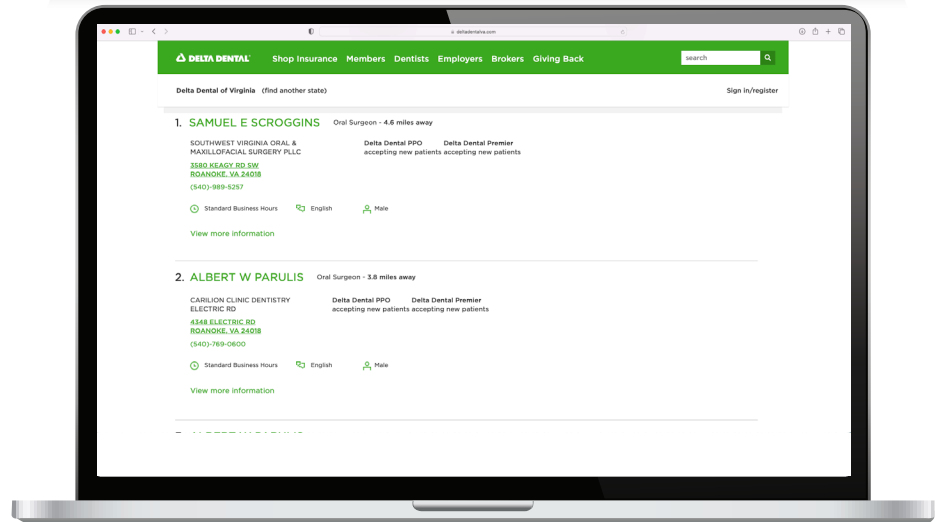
deltadentalva.com

DELTA DENTAL Shop Insurance Members Dentists Employers Brokers Giving Back search

Delta Dental of Virginia (find another state) Sign in/register

1. SAMUEL E SCROGGINS Oral Surgeon - 4.6 miles away

SOUTHWEST VIRGINIA ORAL & MAXILLOFACIAL SURGERY PLLC
3580 KEAGY RD SW
ROANOKE, VA 24018
(540)-989-5257

Delta Dental PPO accepting new patients
Delta Dental Premier accepting new patients

Standard Business Hours English Male

View more information

2. ALBERT W PARULIS Oral Surgeon - 3.8 miles away

CARILION CLINIC DENTISTRY ELECTRIC RD
4348 ELECTRIC RD
ROANOKE, VA 24018
(540)-769-0600

Delta Dental PPO accepting new patients
Delta Dental Premier accepting new patients

Standard Business Hours English Male

View more information

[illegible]